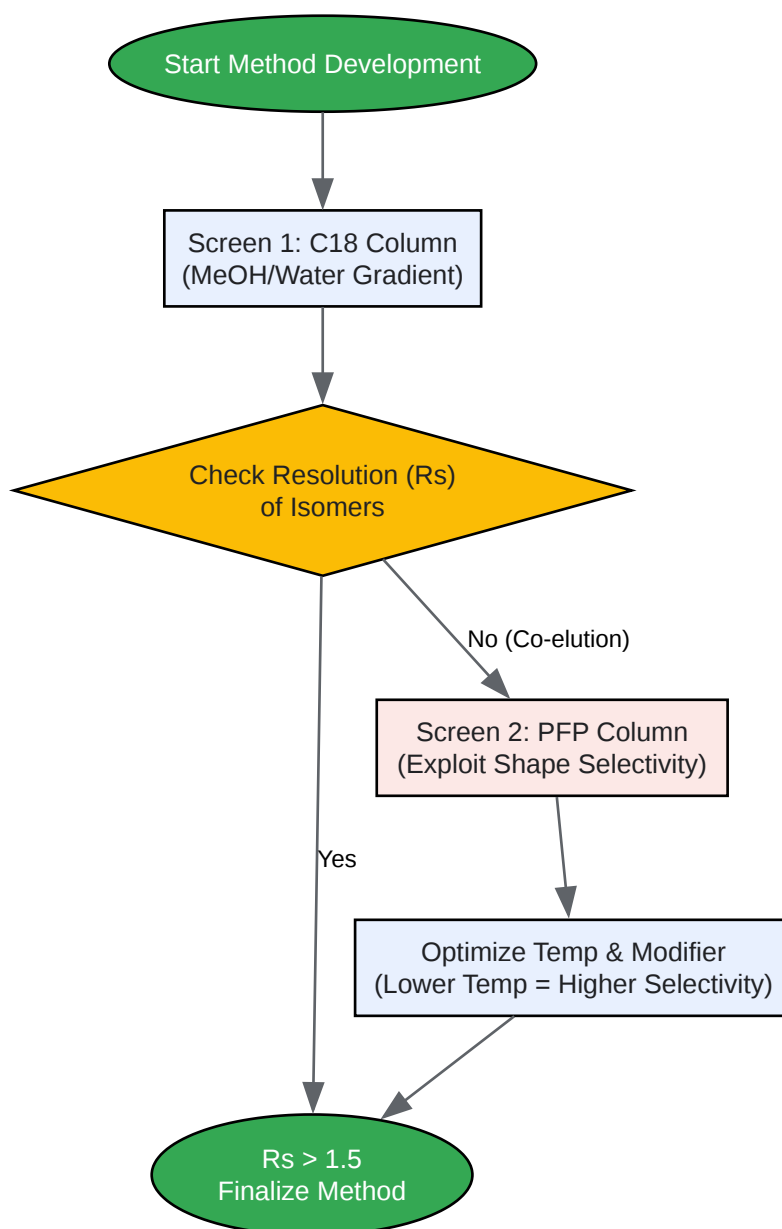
Start Method Development

Screen 1: C18 Column
(MeOH/Water Gradient)

Check Resolution (Rs)
of Isomers

No (Co-elution)

Screen 2: PFP Column
(Exploit Shape Selectivity)

Yes

Optimize Temp & Modifier
(Lower Temp = Higher Selectivity)

Rs > 1.5
Finalize Method